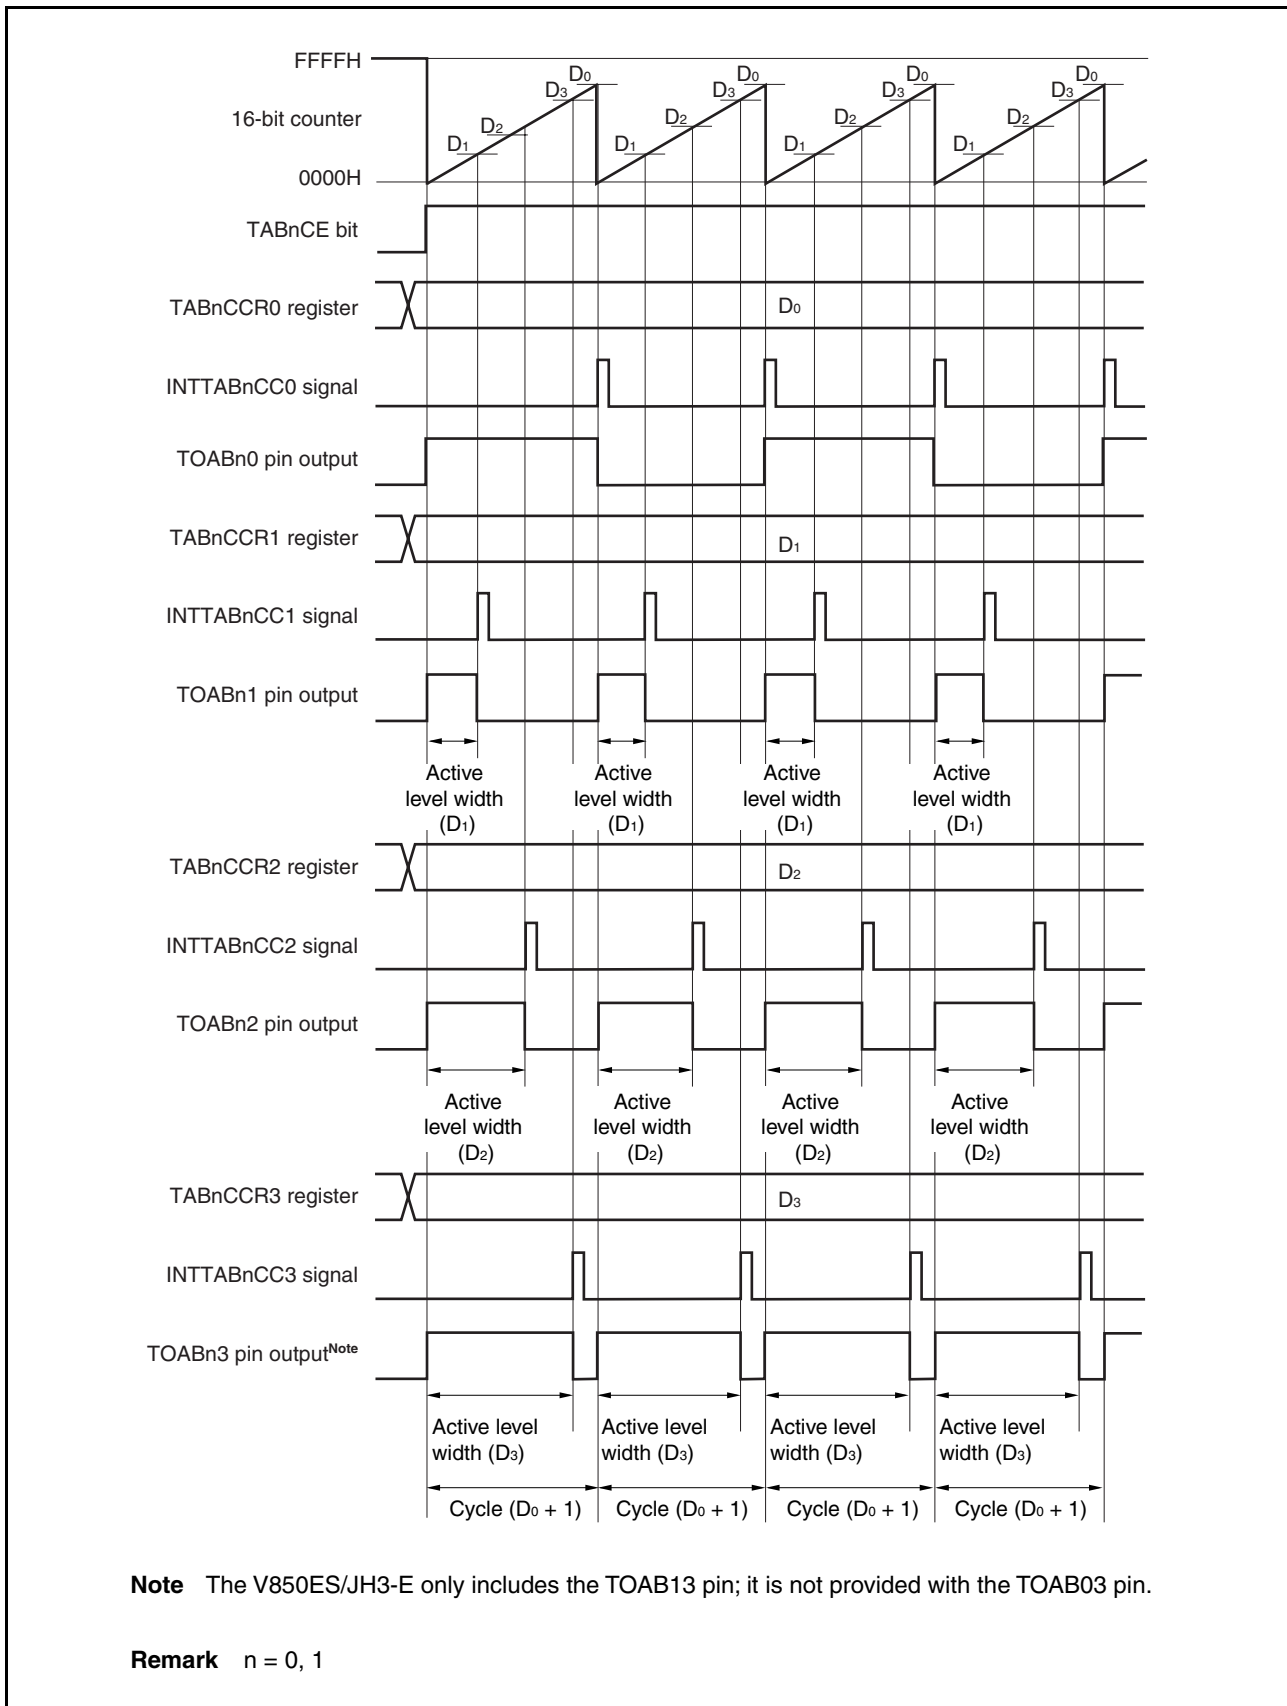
FFFFH
16-bit counter
0000H

$D_0$ $D_3$ $D_2$ $D_1$ $D_0$ $D_3$ $D_2$ $D_1$ $D_0$ $D_3$ $D_2$ $D_1$ $D_0$ $D_3$ $D_2$ $D_1$

TABnCE bit

TABnCCR0 register $D_0$

INTTABnCC0 signal

TOABn0 pin output

TABnCCR1 register $D_1$

INTTABnCC1 signal

TOABn1 pin output

Active level width ($D_1$) Active level width ($D_1$) Active level width ($D_1$) Active level width ($D_1$)

TABnCCR2 register $D_2$

INTTABnCC2 signal

TOABn2 pin output

Active level width ($D_2$) Active level width ($D_2$) Active level width ($D_2$) Active level width ($D_2$)

TABnCCR3 register $D_3$

INTTABnCC3 signal

TOABn3 pin output$^{Note}$

Active level width ($D_3$) Active level width ($D_3$) Active level width ($D_3$) Active level width ($D_3$)

Cycle ($D_0$ + 1) Cycle ($D_0$ + 1) Cycle ($D_0$ + 1) Cycle ($D_0$ + 1)

**Note** The V850ES/JH3-E only includes the TOAB13 pin; it is not provided with the TOAB03 pin.

**Remark** n = 0, 1